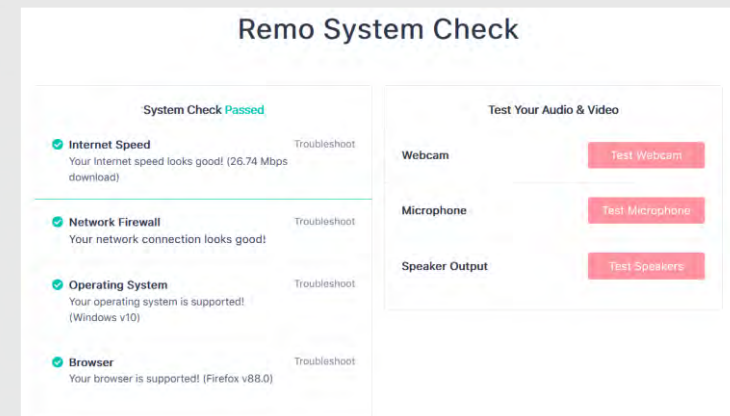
Remo System Check

System Check Passed

Internet Speed
Your Internet speed looks good! (26.74 Mbps download)
Troubleshoot

Network Firewall
Your network connection looks good!
Troubleshoot

Operating System
Your operating system is supported! (Windows v10)
Troubleshoot

Browser
Your browser is supported! (Firefox v88.0)
Troubleshoot

Test Your Audio & Video

Webcam
Test Webcam

Microphone
Test Microphone

Speaker Output
Test Speakers